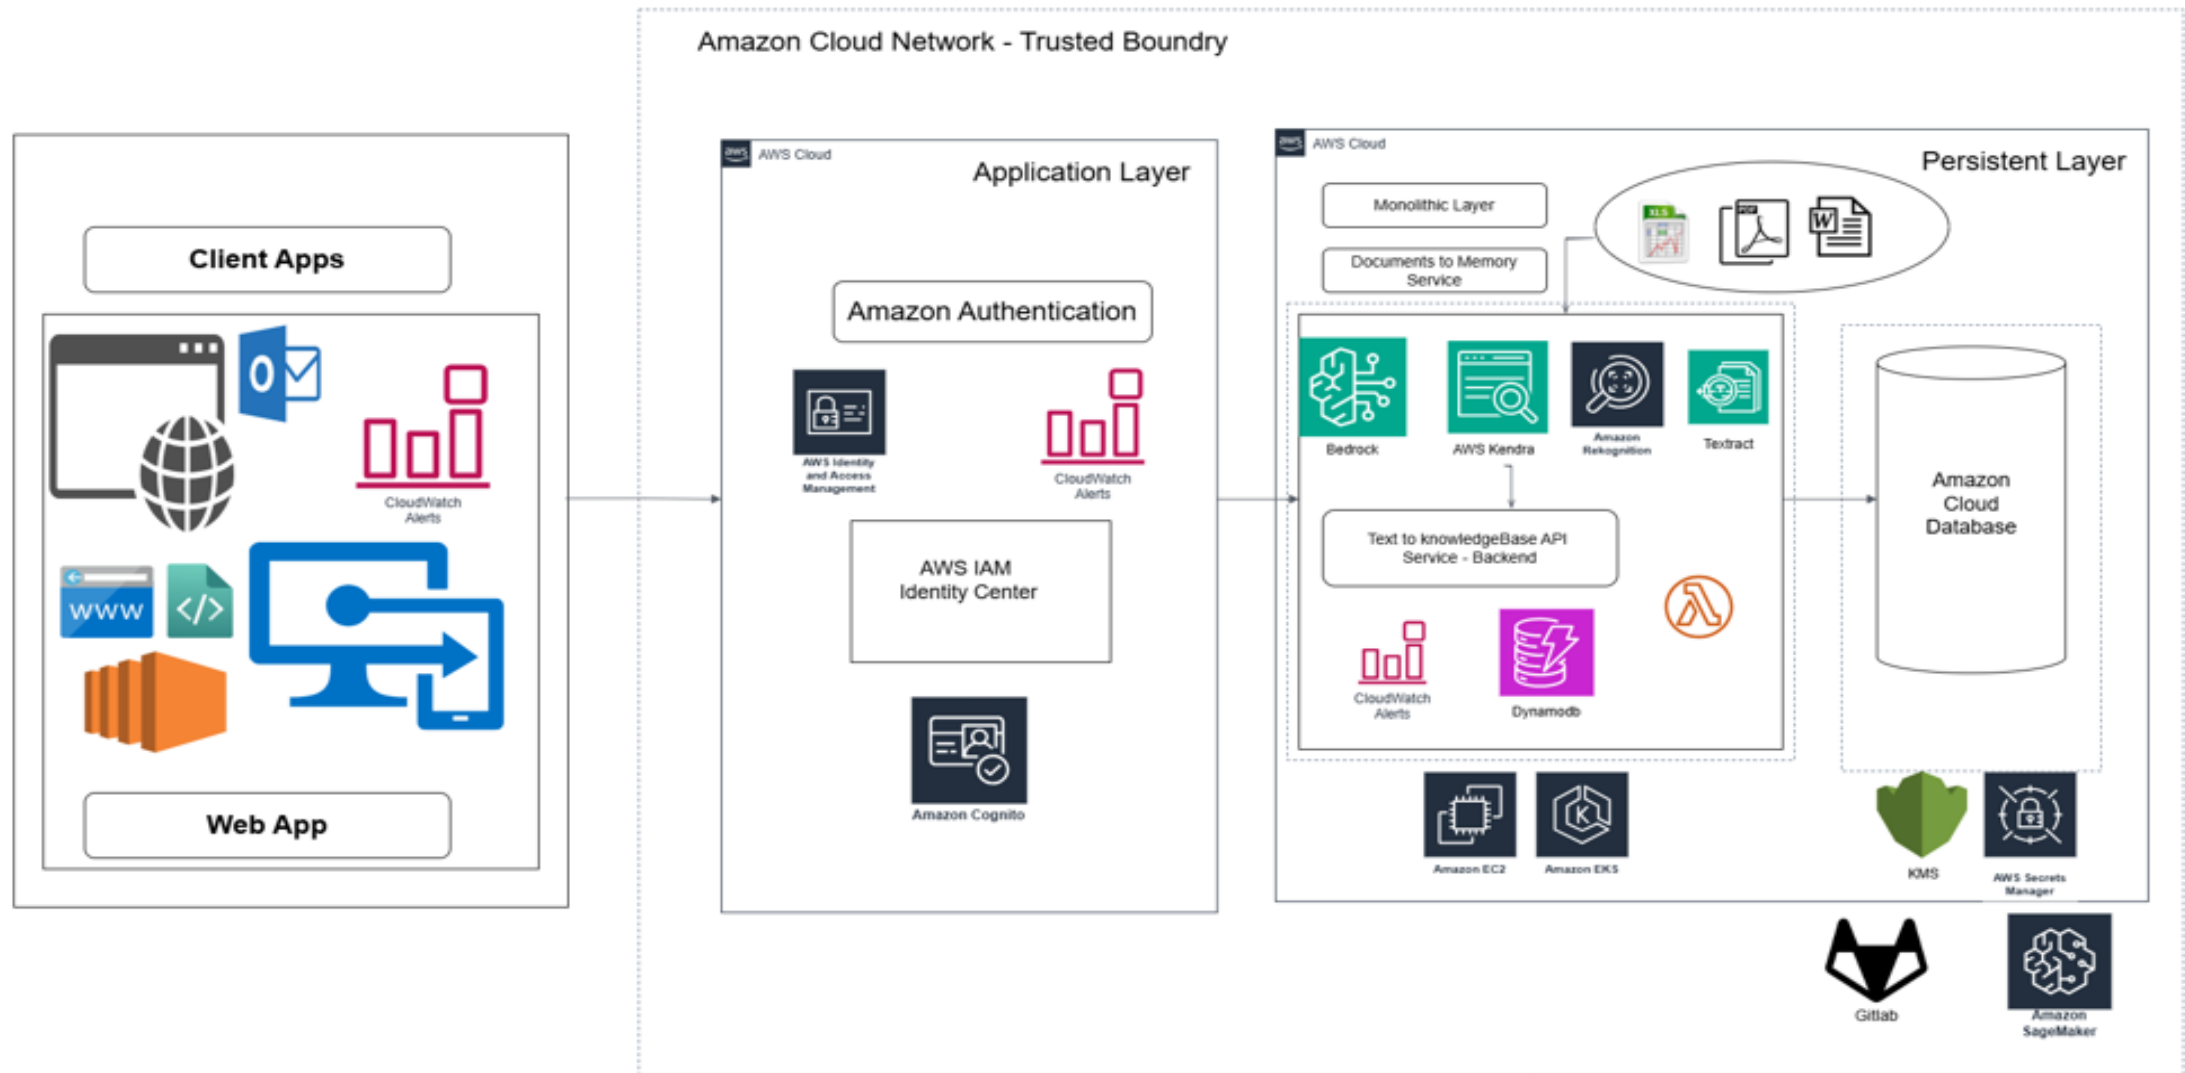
Amazon Cloud Network - Trusted Boundry

Client Apps

O

CloudWatch Alerts

WWW

</>

Web App

AWS Cloud

Application Layer

Amazon Authentication

AWS Identity and Access Management

CloudWatch Alerts

AWS IAM Identity Center

Amazon Cognito

AWS Cloud

Persistent Layer

Monolithic Layer

Documents to Memory Service

XLS

PDF

W

Bedrock

AWS Kendra

Amazon Rekognition

Textract

Text to knowledgeBase API Service - Backend

CloudWatch Alerts

Dynamodb

Amazon Cloud Database

Amazon EC2

Amazon EKS

KMS

AWS Secrets Manager

Gitlab

Amazon SageMaker